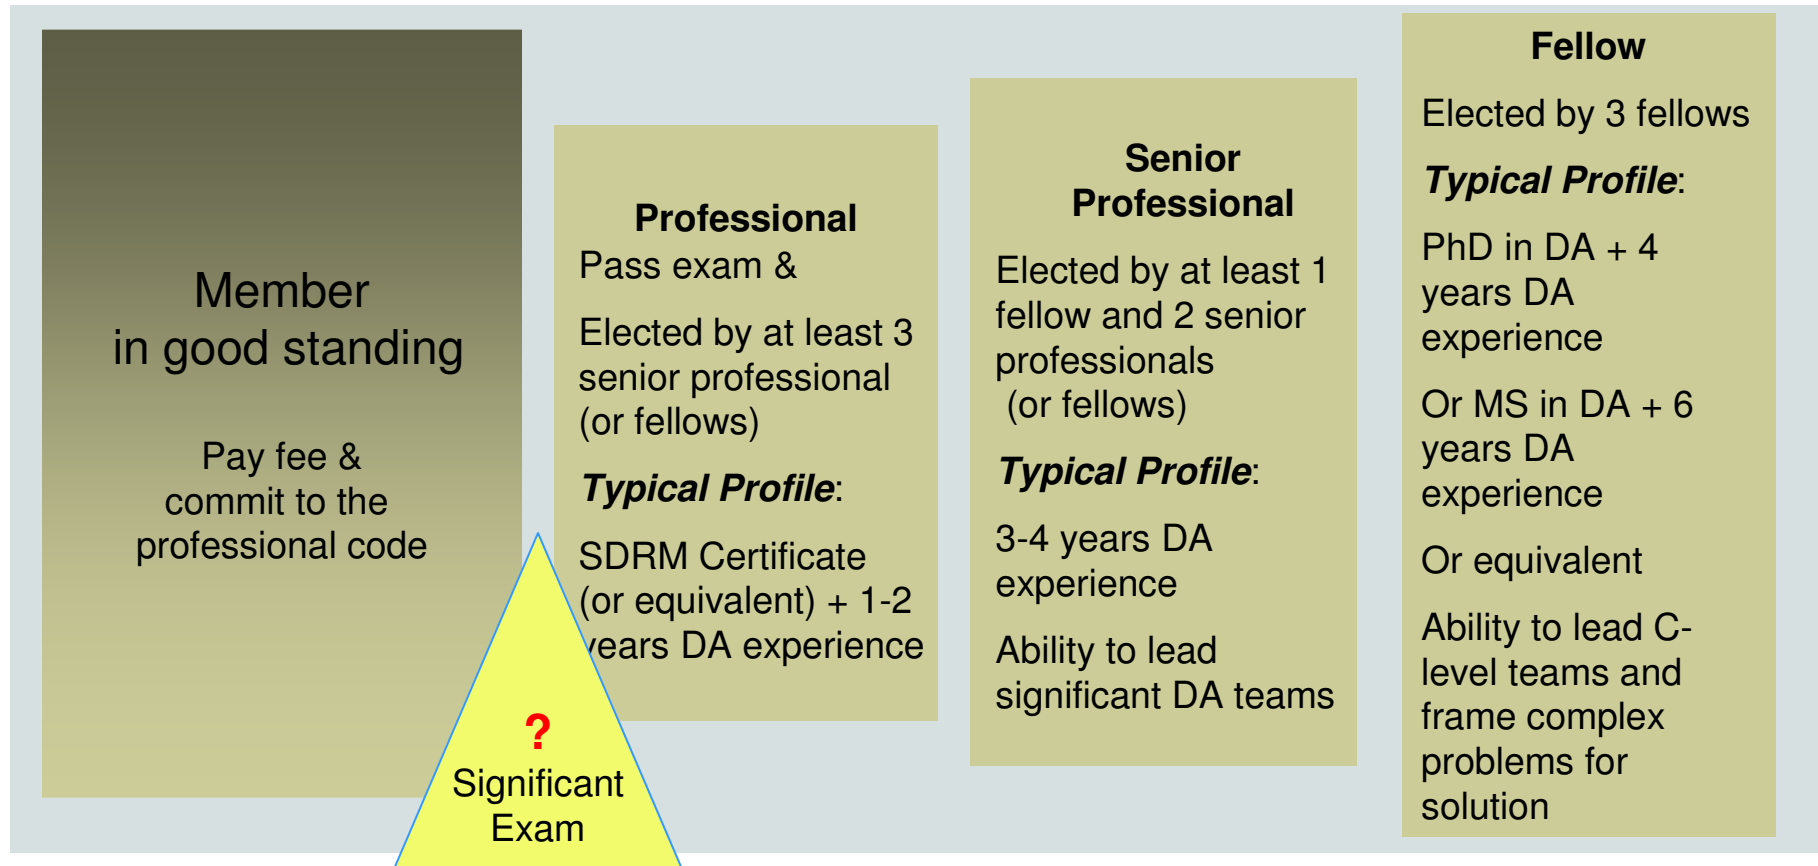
Member
in good standing

Pay fee &
commit to the
professional code

Professional
Pass exam &

Elected by at least 3 senior professional (or fellows)

*Typical Profile*:

SDRM Certificate (or equivalent) + 1-2 years DA experience

?
Significant Exam

Senior Professional

Elected by at least 1 fellow and 2 senior professionals (or fellows)

*Typical Profile*:

3-4 years DA experience

Ability to lead significant DA teams

Fellow

Elected by 3 fellows

*Typical Profile*:

PhD in DA + 4 years DA experience

Or MS in DA + 6 years DA experience

Or equivalent

Ability to lead C-level teams and frame complex problems for solution